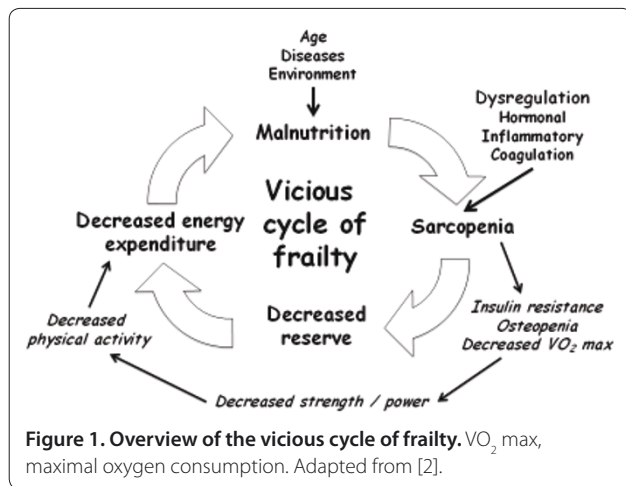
Age
Diseases
Environment

Malnutrition

Dysregulation
Hormonal
Inflammatory
Coagulation

Vicious cycle of frailty

Decreased energy expenditure

Sarcopenia

Decreased physical activity

Decreased reserve

Insulin resistance
Osteopenia
Decreased $VO_2$ max

Decreased strength / power

**Figure 1. Overview of the vicious cycle of frailty.** $VO_2$ max, maximal oxygen consumption. Adapted from [2].